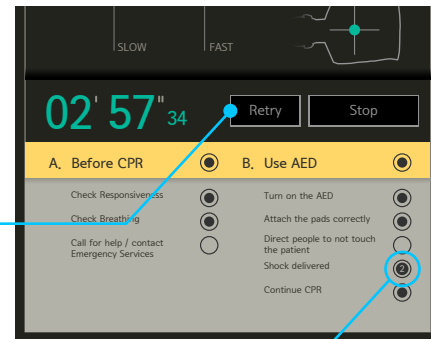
SLOW

FAST

02' 57" 34

Retry

Stop

A. Before CPR

B. Use AED

Check Responsiveness

Check Breathing

Call for help / contact Emergency Services

Turn on the AED

Attach the pads correctly

Direct people to not touch the patient

Shock delivered

2

Continue CPR